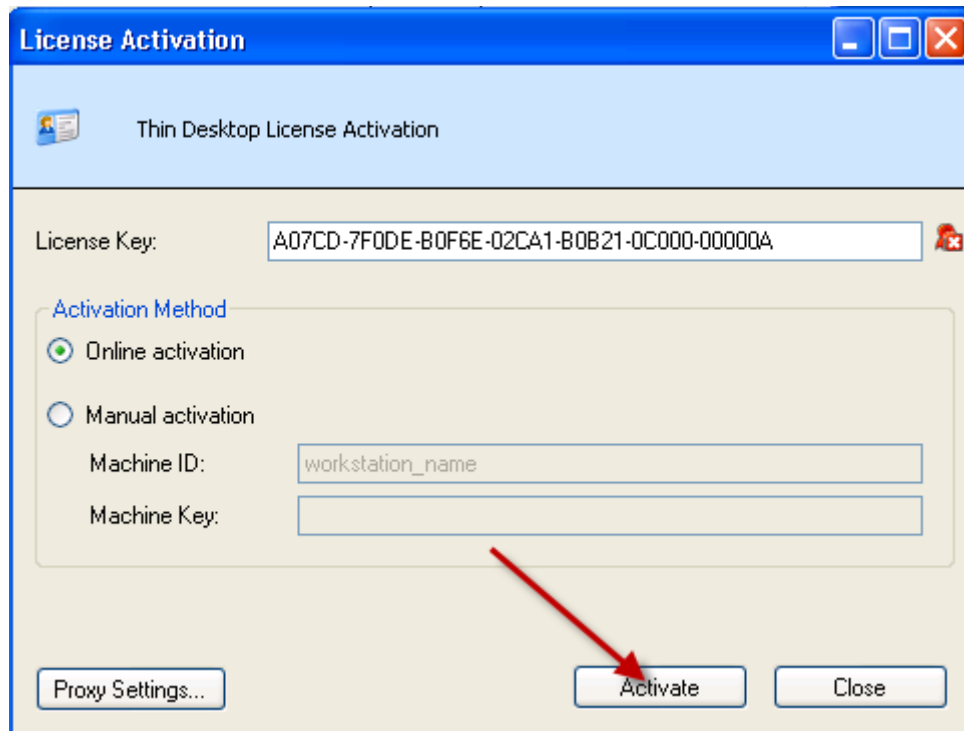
License Activation

Thin Desktop License Activation

License Key: A07CD-7F0DE-B0F6E-02CA1-B0B21-0C000-00000A

Activation Method

Online activation

Manual activation

Machine ID: workstation_name

Machine Key:

Proxy Settings...

Activate

Close